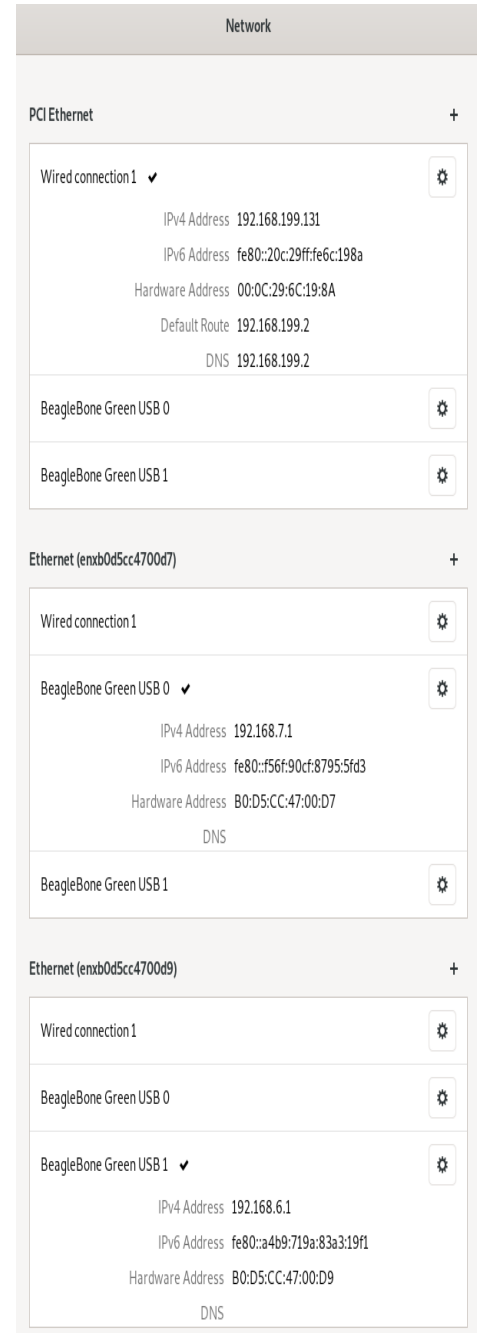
Network

PCI Ethernet +

Wired connection 1 ✔

IPv4 Address 192.168.199.131
IPv6 Address fe80::20c:29ff:fe6c:198a
Hardware Address 00:0C:29:6C:19:8A
Default Route 192.168.199.2
DNS 192.168.199.2

BeagleBone Green USB 0

BeagleBone Green USB 1

Ethernet (enxb0d5cc4700d7) +

Wired connection 1

BeagleBone Green USB 0 ✔

IPv4 Address 192.168.7.1
IPv6 Address fe80::f56f:90cf:8795:5fd3
Hardware Address B0:D5:CC:47:00:D7
DNS

BeagleBone Green USB 1

Ethernet (enxb0d5cc4700d9) +

Wired connection 1

BeagleBone Green USB 0

BeagleBone Green USB 1 ✔

IPv4 Address 192.168.6.1
IPv6 Address fe80::a4b9:719a:83a3:19f1
Hardware Address B0:D5:CC:47:00:D9
DNS